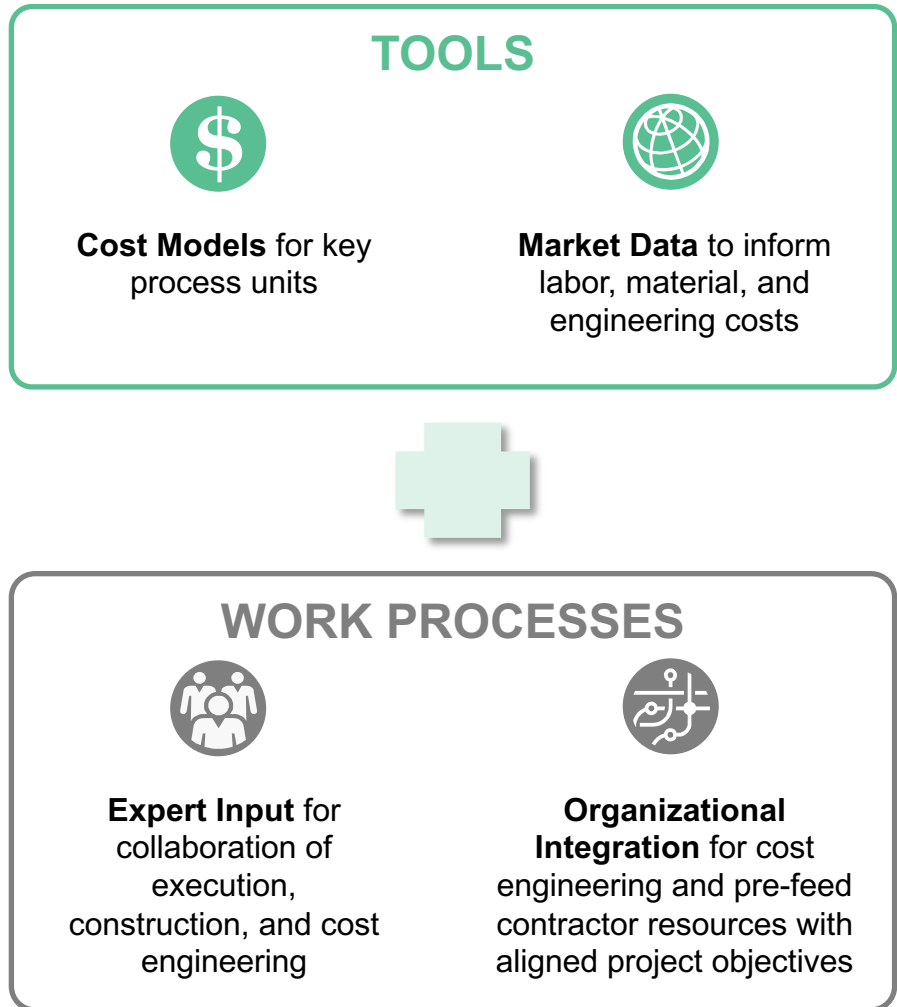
TOOLS

$

Cost Models for key process units

Market Data to inform labor, material, and engineering costs

WORK PROCESSES

Expert Input for collaboration of execution, construction, and cost engineering

Organizational Integration for cost engineering and pre-feed contractor resources with aligned project objectives